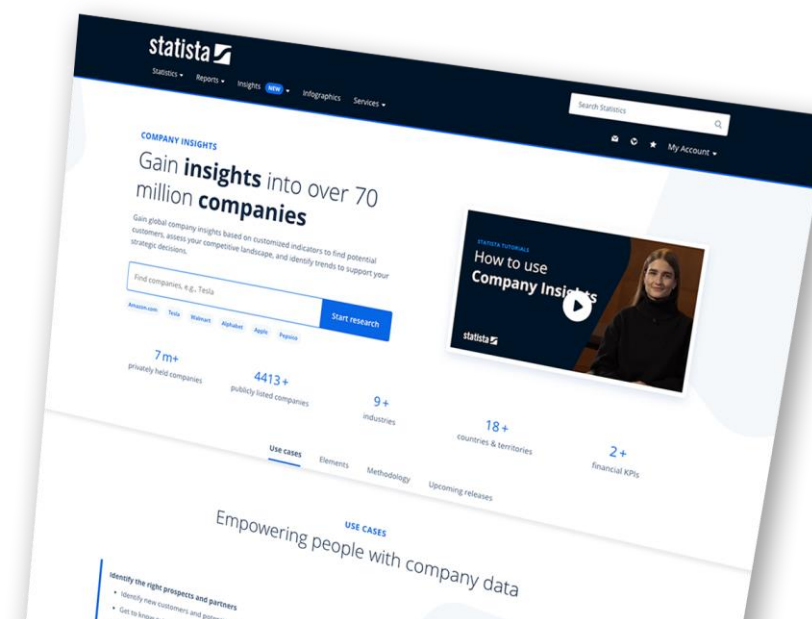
statista

Statistics ▾ Reports ▾ Insights NEW ▾ Infographics Services ▾

Search Statistics

My Account ▾

COMPANY INSIGHTS

Gain **insights** into over 70 million **companies**

Gain global company insights based on customized indicators to find potential customers, assess your competitive landscape, and identify trends to support your strategic decisions.

Find companies, e.g., Tesla

Start research

Amazon.com Tesla Walmart Alphabet Apple Pepsico

STATISTA TUTORIALS

How to use Company Insights

statista

7m+
privately held companies

4413+
publicly listed companies

9+
industries

18+
countries & territories

2+
financial KPIs

Use cases Elements Methodology Upcoming releases

USE CASES

Empowering people with company data

Identify the right prospects and partners

• Identify new customers and partners

• Get to know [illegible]